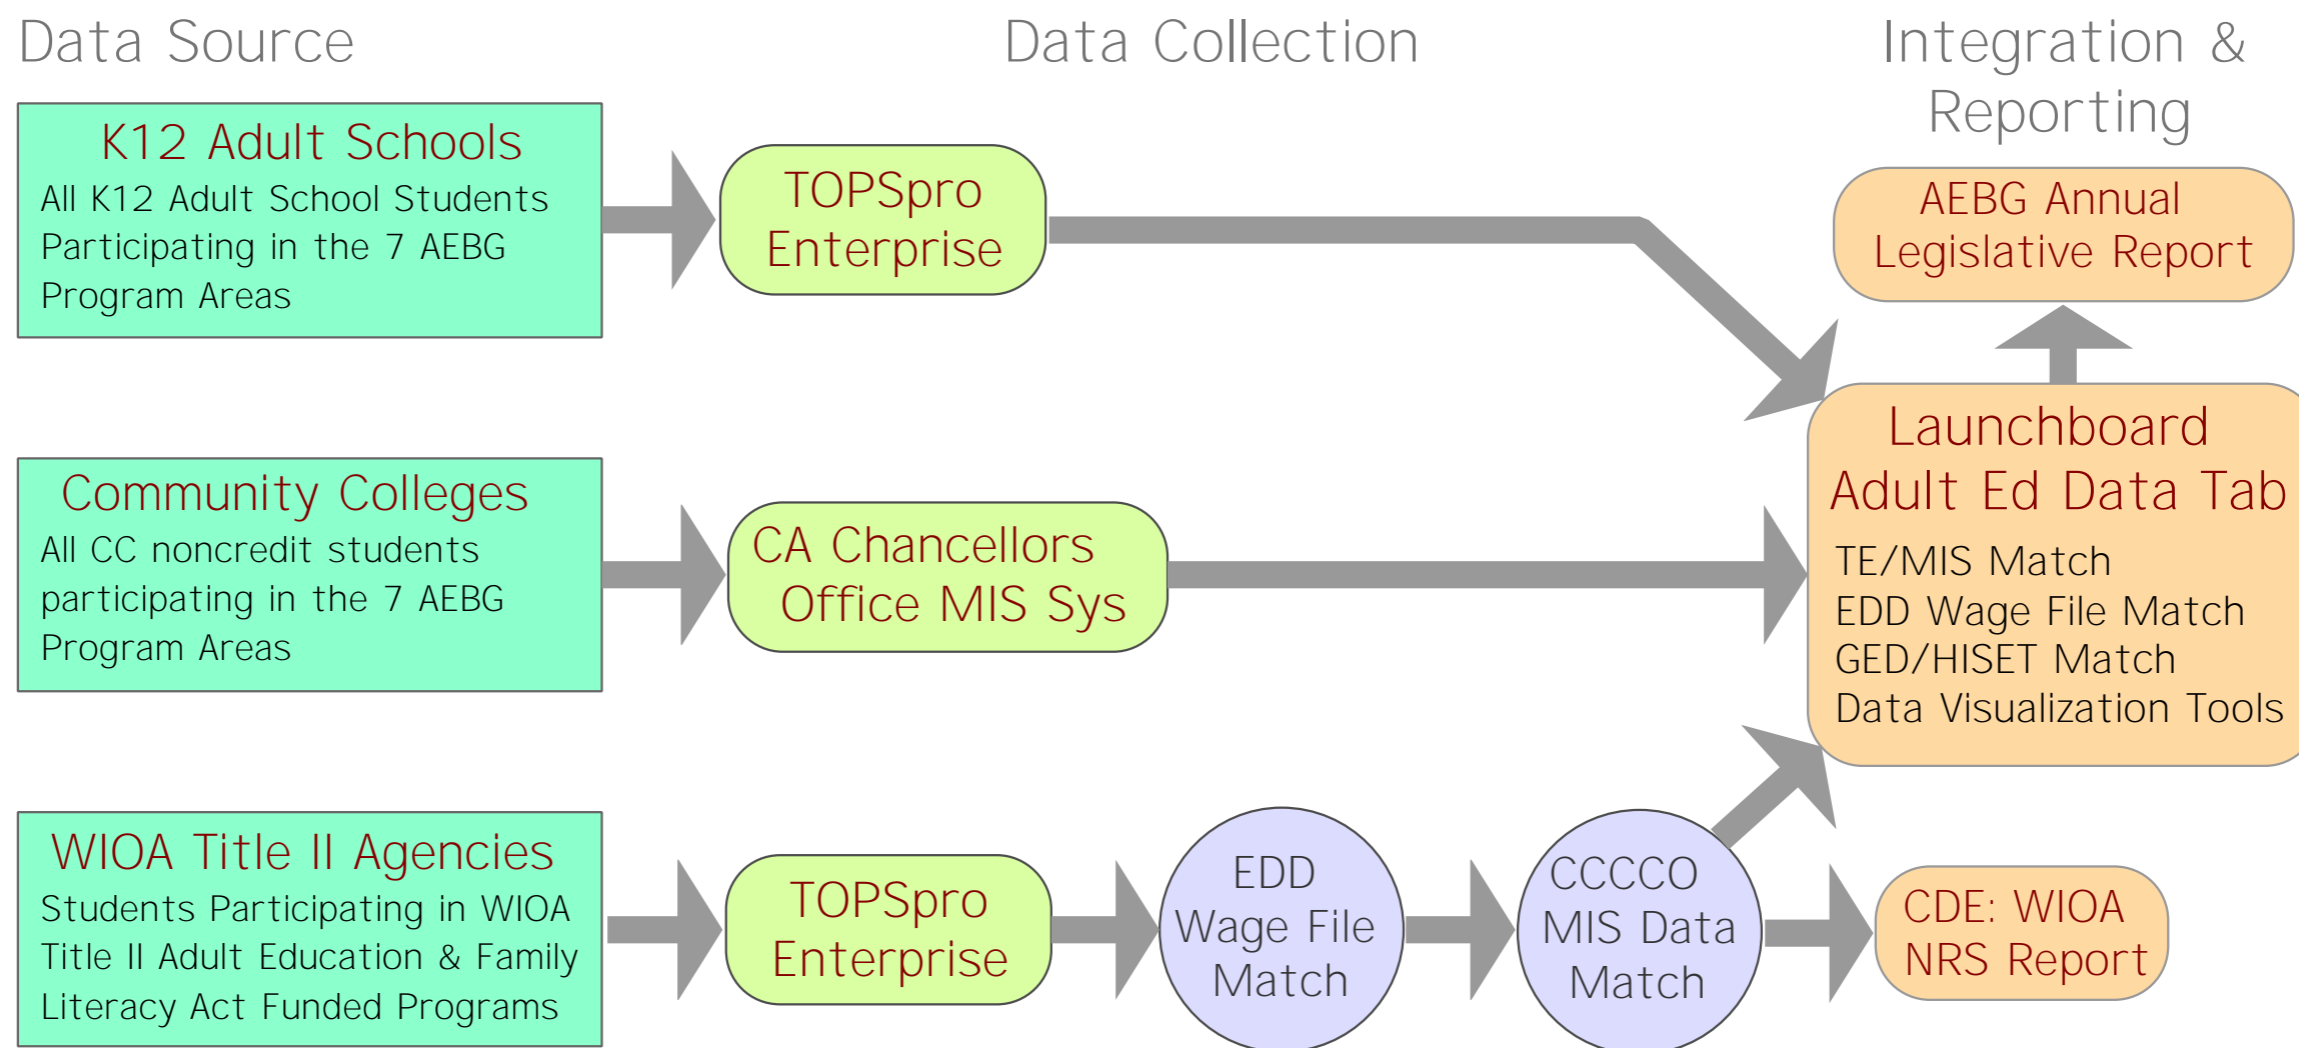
Data Source

Data Collection

Integration & Reporting

K12 Adult Schools
All K12 Adult School Students Participating in the 7 AEBG Program Areas

TOPSpro Enterprise

AEBG Annual Legislative Report

Launchboard Adult Ed Data Tab
TE/MIS Match
EDD Wage File Match
GED/HISET Match
Data Visualization Tools

Community Colleges
All CC noncredit students participating in the 7 AEBG Program Areas

CA Chancellors Office MIS Sys

WIOA Title II Agencies
Students Participating in WIOA Title II Adult Education & Family Literacy Act Funded Programs

TOPSpro Enterprise

EDD Wage File Match

CCCCO MIS Data Match

CDE: WIOA NRS Report